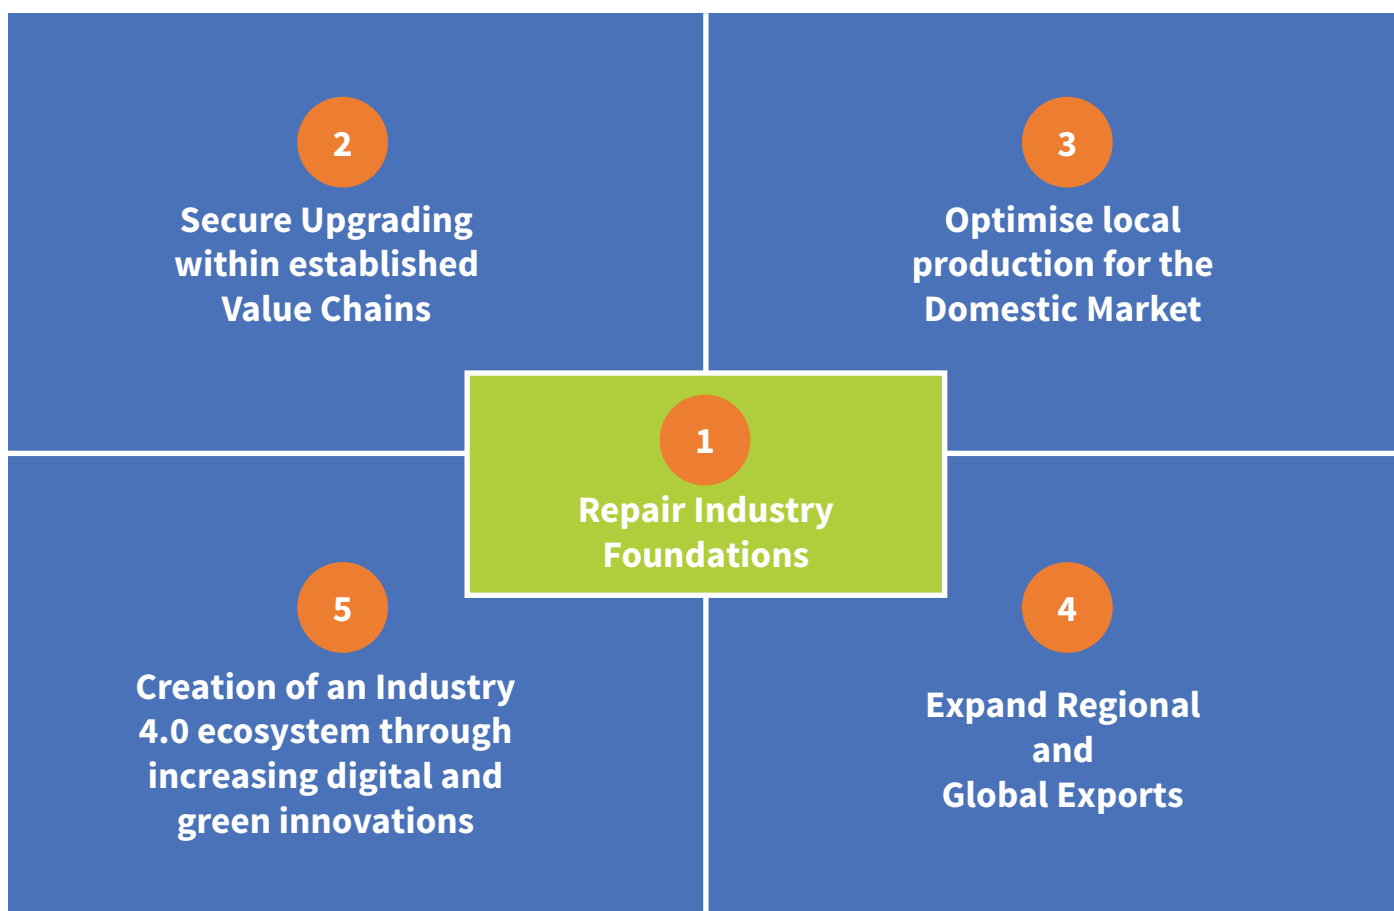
2

Secure Upgrading within established Value Chains

3

Optimise local production for the Domestic Market

1

Repair Industry Foundations

5

Creation of an Industry 4.0 ecosystem through increasing digital and green innovations

4

Expand Regional and Global Exports